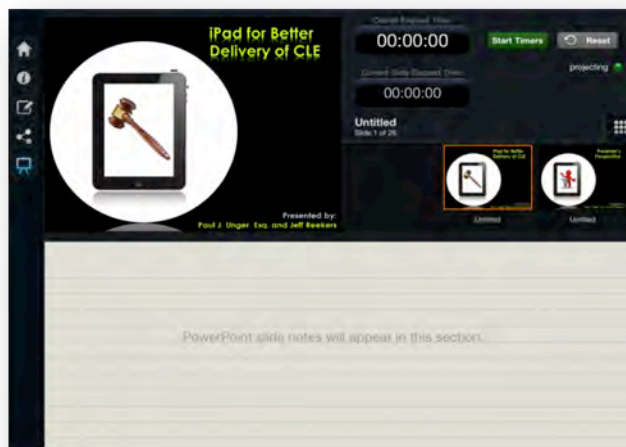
iPad for Better Delivery of CLE

Presented by:
Paul J. Unger, Esq. and Jeff Reekers

Overall Elapsed Time
00:00:00
Start Timers
Reset
Current Slide Elapsed Time
00:00:00
projecting

Untitled
Slide 1 of 26

iPad for Better Delivery of CLE
Untitled
Presenter's Perspective
Untitled

PowerPoint slide notes will appear in this section.